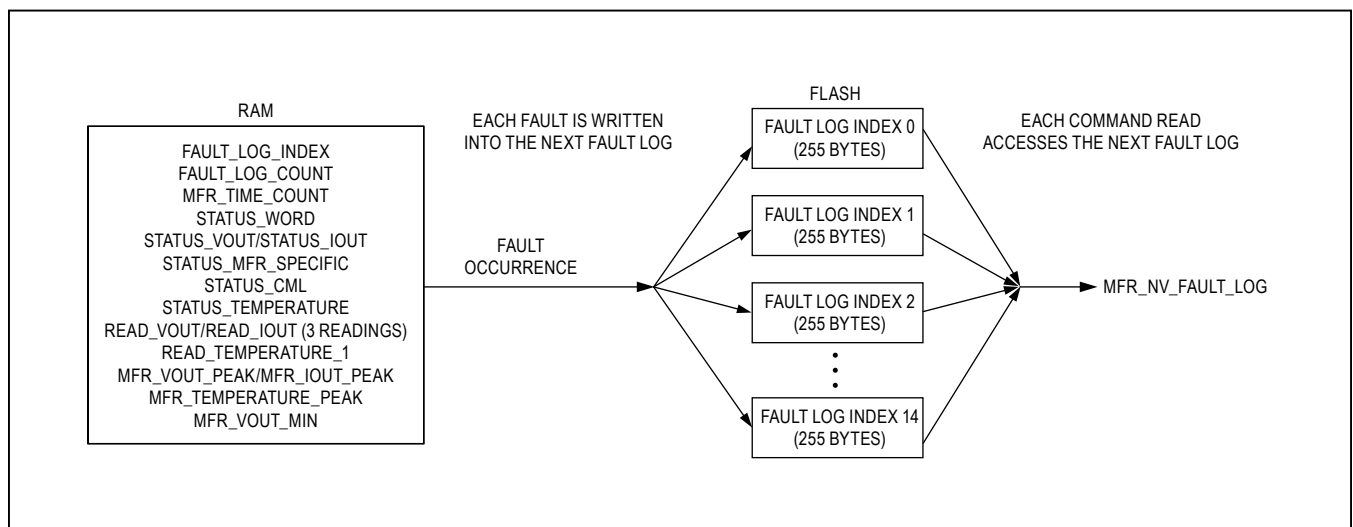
RAM

FAULT_LOG_INDEX
FAULT_LOG_COUNT
MFR_TIME_COUNT
STATUS_WORD
STATUS_VOUT/STATUS_IOUT
STATUS_MFR_SPECIFIC
STATUS_CML
STATUS_TEMPERATURE
READ_VOUT/READ_IOUT (3 READINGS)
READ_TEMPERATURE_1
MFR_VOUT_PEAK/MFR_IOUT_PEAK
MFR_TEMPERATURE_PEAK
MFR_VOUT_MIN

EACH FAULT IS WRITTEN INTO THE NEXT FAULT LOG

FAULT OCCURRENCE

FLASH

FAULT LOG INDEX 0 (255 BYTES)

FAULT LOG INDEX 1 (255 BYTES)

FAULT LOG INDEX 2 (255 BYTES)

FAULT LOG INDEX 14 (255 BYTES)

EACH COMMAND READ ACCESSES THE NEXT FAULT LOG

MFR_NV_FAULT_LOG